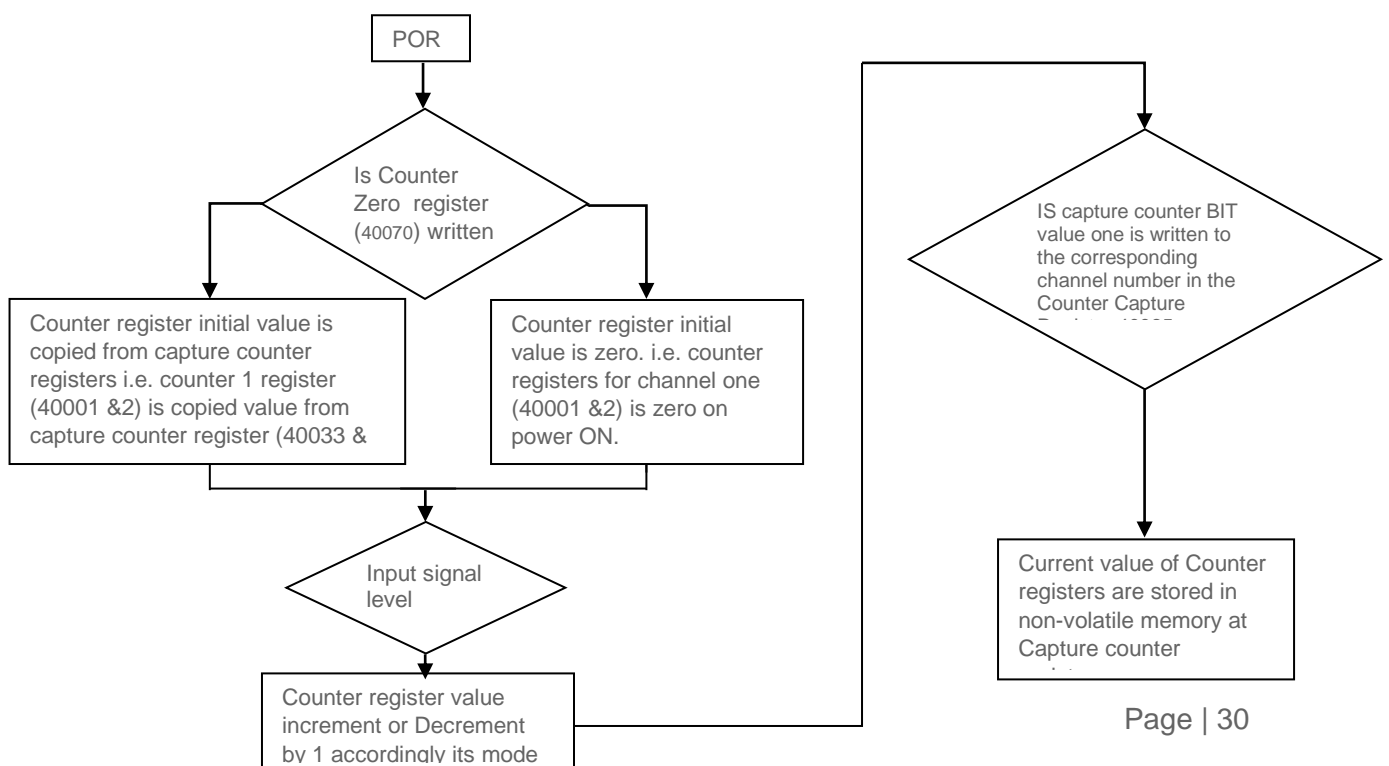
POR

Is Counter Zero register (40070) written

Counter register initial value is copied from capture counter registers i.e. counter 1 register (40001 &2) is copied value from capture counter register (40033 &

Counter register initial value is zero. i.e. counter registers for channel one (40001 &2) is zero on power ON.

Input signal level

Counter register value increment or Decrement by 1 accordingly its mode

IS capture counter BIT value one is written to the corresponding channel number in the Counter Capture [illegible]

Current value of Counter registers are stored in non-volatile memory at Capture counter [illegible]

Page | 30